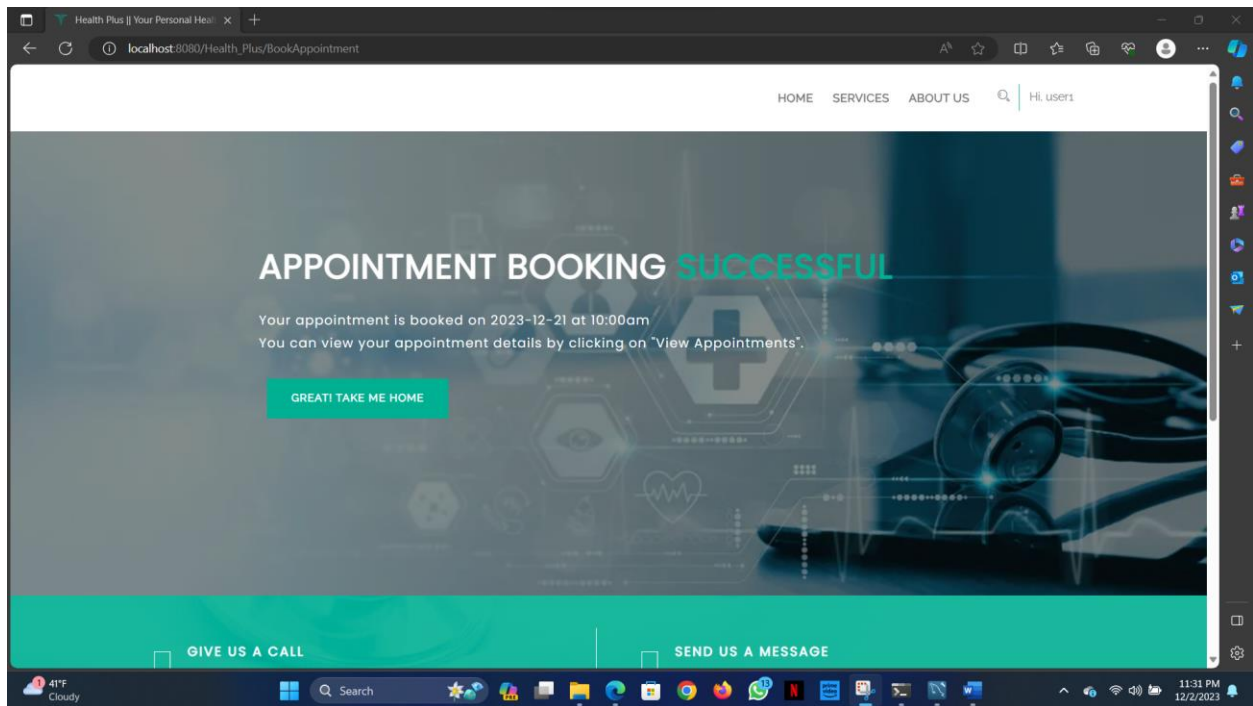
Health Plus || Your Personal Heal

localhost:8080/Health_Plus/BookAppointment

HOME SERVICES ABOUT US Hi, user1

APPOINTMENT BOOKING SUCCESSFUL

Your appointment is booked on 2023-12-21 at 10:00am
You can view your appointment details by clicking on "View Appointments".

GREAT! TAKE ME HOME

GIVE US A CALL

SEND US A MESSAGE

41°F
Cloudy

Search

11:31 PM
12/2/2023